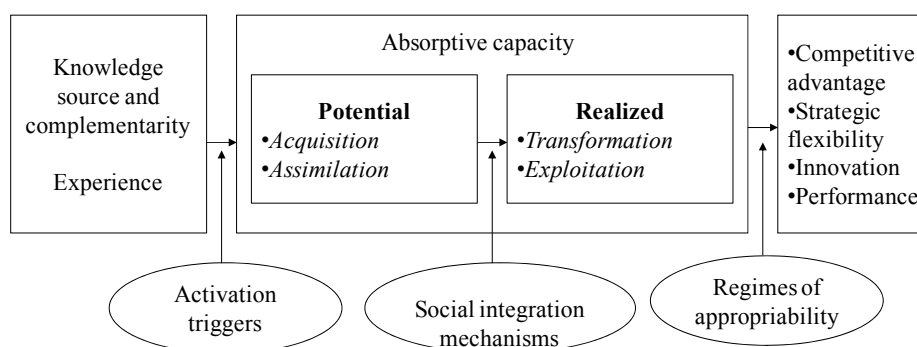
Knowledge source and complementarity

Experience

Absorptive capacity

**Potential**
•*Acquisition*
•*Assimilation*

**Realized**
•*Transformation*
•*Exploitation*

•Competitive advantage
•Strategic flexibility
•Innovation
•Performance

Activation triggers

Social integration mechanisms

Regimes of appropriability